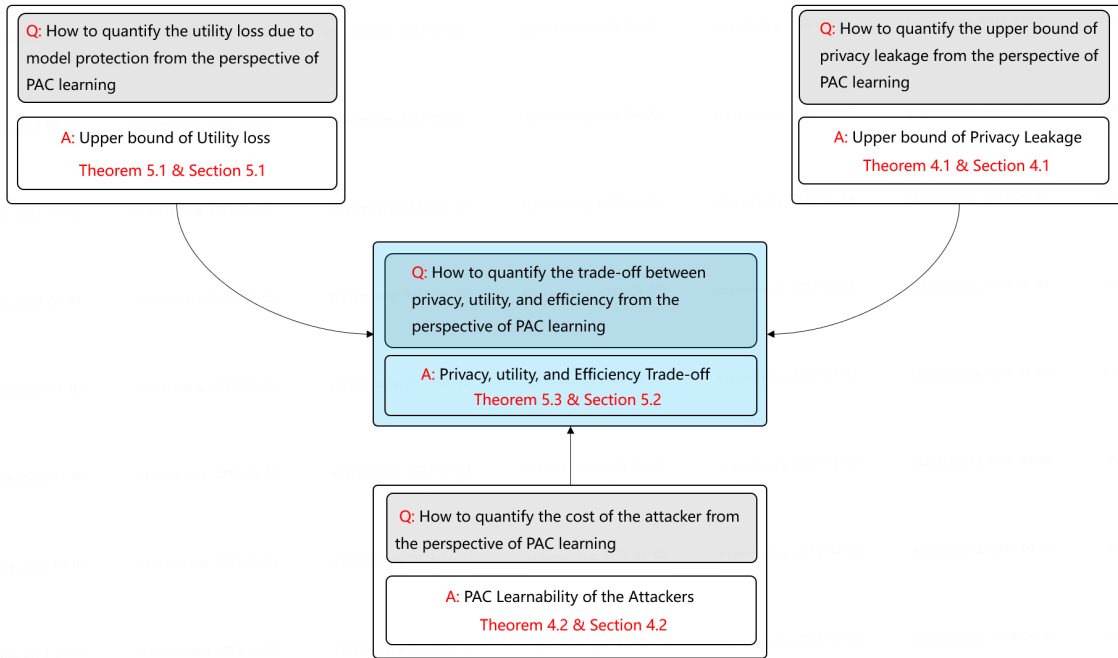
Q: How to quantify the utility loss due to model protection from the perspective of PAC learning

A: Upper bound of Utility loss
Theorem 5.1 & Section 5.1

Q: How to quantify the upper bound of privacy leakage from the perspective of PAC learning

A: Upper bound of Privacy Leakage
Theorem 4.1 & Section 4.1

Q: How to quantify the trade-off between privacy, utility, and efficiency from the perspective of PAC learning

A: Privacy, utility, and Efficiency Trade-off
Theorem 5.3 & Section 5.2

Q: How to quantify the cost of the attacker from the perspective of PAC learning

A: PAC Learnability of the Attackers
Theorem 4.2 & Section 4.2